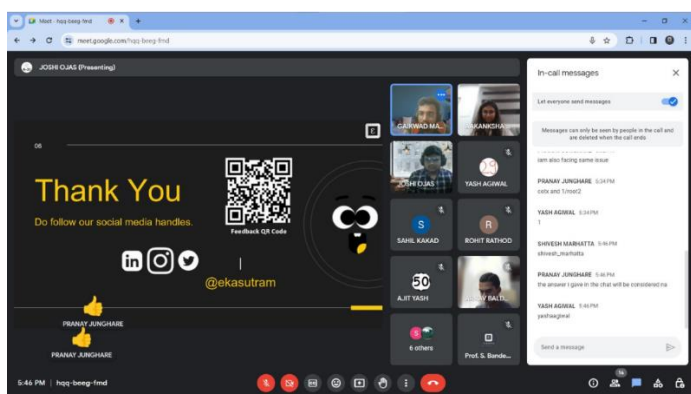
Meet - hqq-beeg-fmd

meet.google.com/hqq-beeg-fmd

JOSHI OJAS (Presenting)

08

Thank You

Do follow our social media handles.

Feedback QR Code

@ekasutram

PRANAY JUNGHARE

PRANAY JUNGHARE

GAIKWAD MA...

AAKANKSHA...

JOSHI OJAS

YASH AGIWAL

SAHIL KAKAD

ROHIT RATHOD

AJIT YASH

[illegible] BALD...

6 others

Prof. S. Bande...

In-call messages

Let everyone send messages

Messages can only be seen by people in the call and are deleted when the call ends

iam also facing same issue

PRANAY JUNGHARE 5:24 PM

cats and 1/root2

YASH AGIWAL 5:34 PM

1

SHIVESH MAHHATTA 5:46 PM

shivesh_malhatta

PRANAY JUNGHARE 5:46 PM

the answer i gave in the chat will be considered na

YASH AGIWAL 5:46 PM

yashagiwal

Send a message

5:46 PM | hqq-beeg-fmd

14